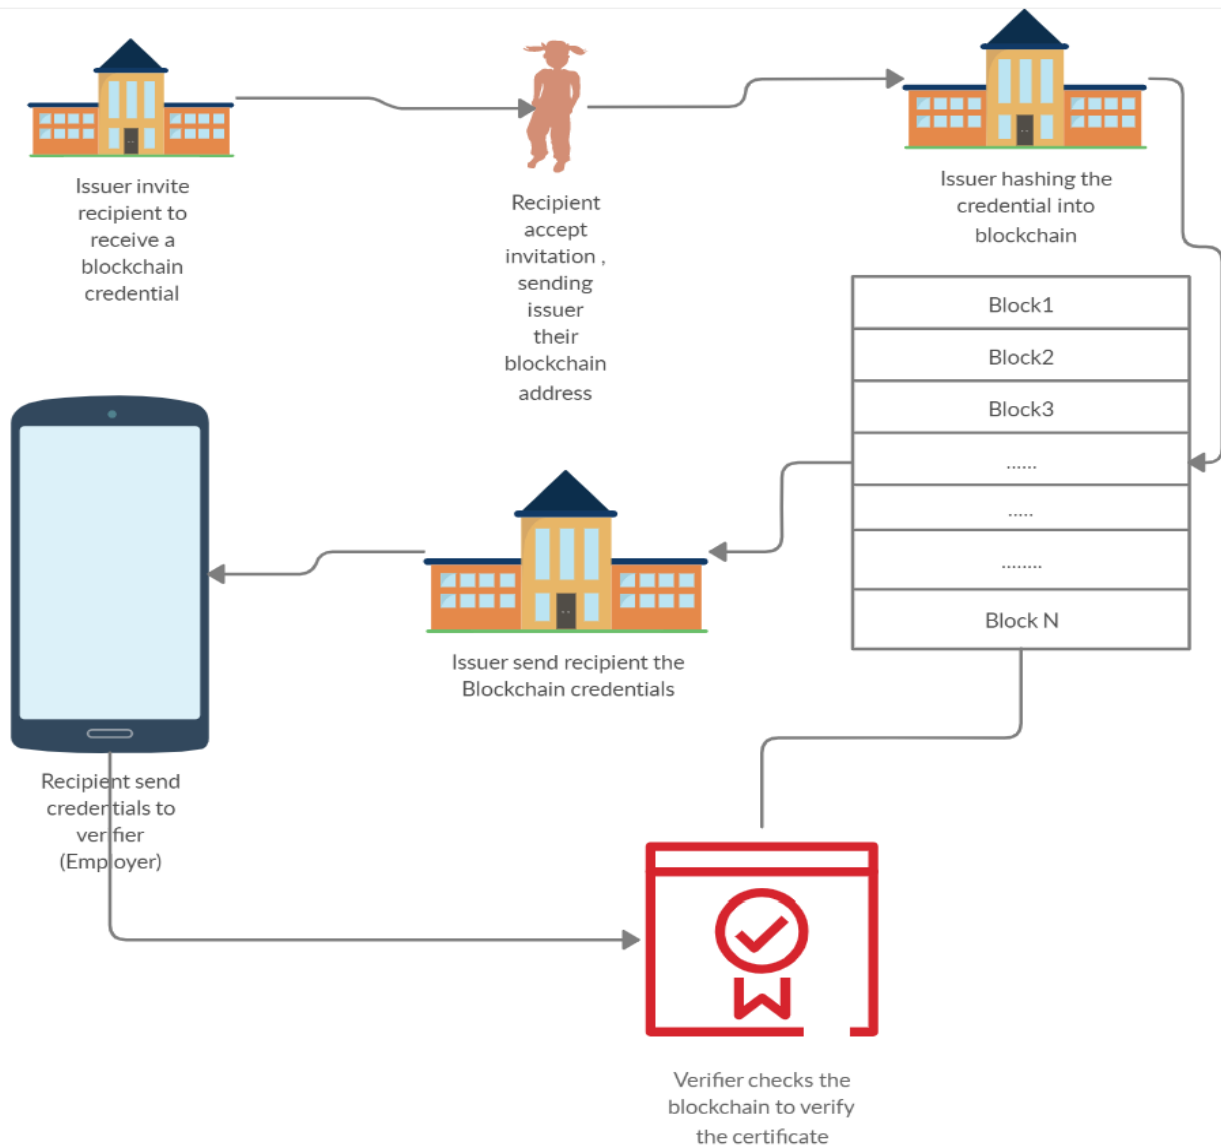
Issuer invite recipient to receive a blockchain credential

Recipient accept invitation , sending issuer their blockchain address

Issuer hashing the credential into blockchain

| Block1 |
|---|
| Block2 |
| Block3 |
| ...... |
| ..... |
| ........ |
| Block N |

Issuer send recipient the Blockchain credentials

Recipient send credentials to verifier (Employer)

Verifier checks the blockchain to verify the certificate